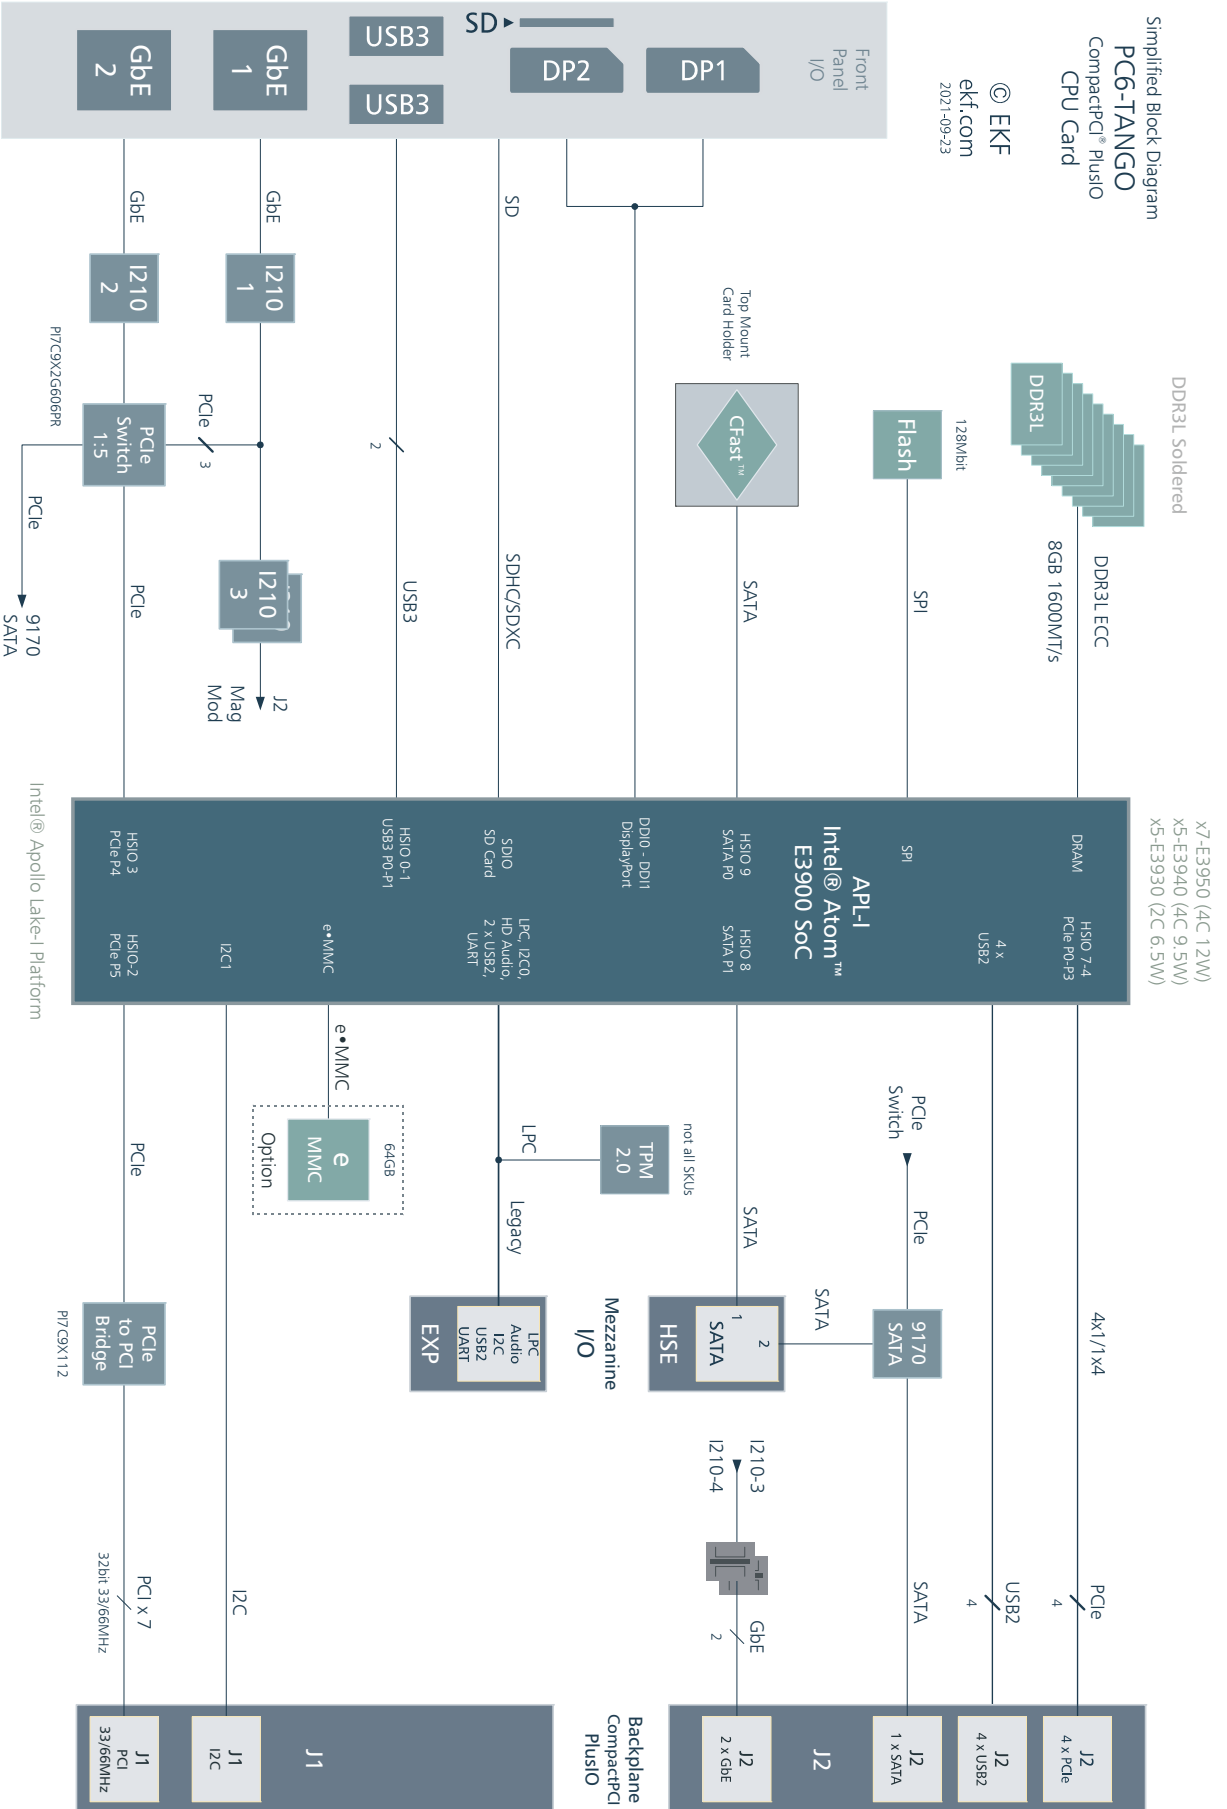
Simplified Block Diagram
PC6-TANGO
CompactPCI® PlusIO
CPU Card

© EKF
ekf.com
2021-09-23

Front Panel I/O

GbE 2
GbE 1
USB3
USB3
SD
DP2
DP1

GbE
GbE
SD

I210 2
I210 1

PI7C9X2G606PR
PCIe Switch 1:5
PCIe
3
2

PCIe
9170 SATA
PCIe

I210 3
J2 Mag Mod

USB3
SDHC/SDXC

Top Mount Card Holder
CFast™
SATA

Flash
128Mbit
SPI

DDR3L Soldered
DDR3L
DDR3L ECC
8GB 1600MT/s

x7-E3950 (4C 12W)
x5-E3940 (4C 9.5W)
x5-E3930 (2C 6.5W)

APL-I
Intel® Atom™
E3900 SoC

DRAM
HSIO 7-4 PCIe P0-P3
4 x USB2
SPI
HSIO 9 SATA P0
HSIO 8 SATA P1
DDI0 - DDI1 DisplayPort
SDIO SD Card
LPC, I2C0, HD Audio, 2 x USB2, UART
HSIO 0-1 USB3 P0-P1
e•MMC
I2C1
HSIO 3 PCIe P4
HSIO-2 PCIe P5

Intel® Apollo Lake-I Platform

e•MMC
64GB
e MMC
Option

LPC
TPM 2.0
not all SKUs
Legacy

PCIe Switch
PCIe
SATA

Mezzanine I/O
EXP
LPC Audio I2C USB2 UART
HSE
SATA
1
2
SATA
9170 SATA

4x1/1x4

PCIe
PI7C9X112
PCIe to PCI Bridge

I210-3
I210-4

PCI x 7
32bit 33/66MHz
I2C
GbE
2
SATA
USB2
4
PCIe
4

Backplane CompactPCI PlusIO

J1
J1 PCI 33/66MHz
J1 I2C
J2
J2 2 x GbE
J2 1 x SATA
J2 4 x USB2
J2 4 x PCIe